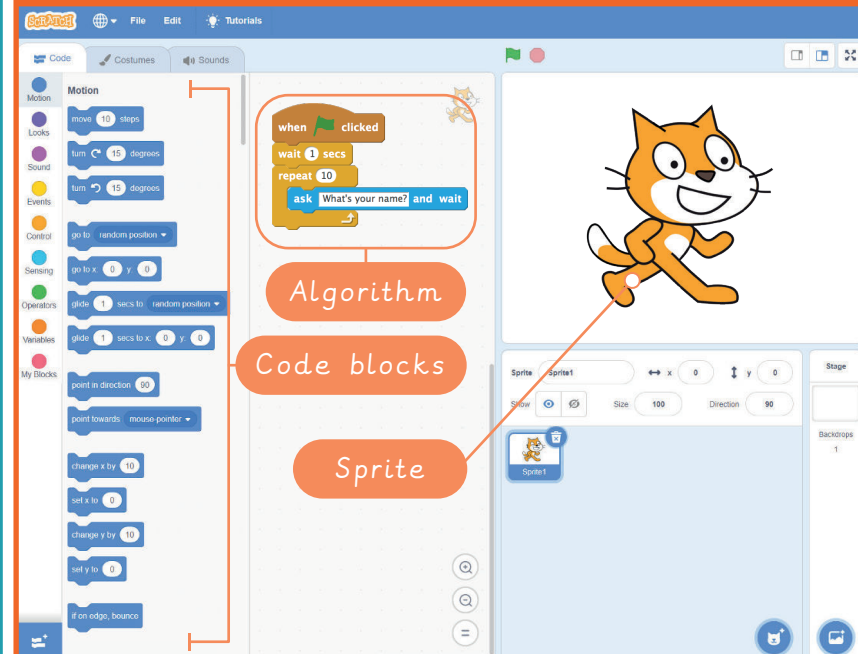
SCRATCH File Edit Tutorials

Code Costumes Sounds

Motion
Looks
Sound
Events
Control
Sensing
Operators
Variables
My Blocks

Motion

move 10 steps
turn 15 degrees
turn 15 degrees
go to random position
go to x: 0 y: 0
glide 1 secs to random position
glide 1 secs to x: 0 y: 0
point in direction 90
point towards mouse-pointer
change x by 10
set x to 0
change y by 10
set y to 0
if on edge, bounce

when clicked
wait 1 secs
repeat 10
ask What's your name? and wait

Algorithm

Code blocks

Sprite

Sprite Sprite1 x 0 y 0
Show Size 100 Direction 90
Sprite1

Stage
Backdrops
1